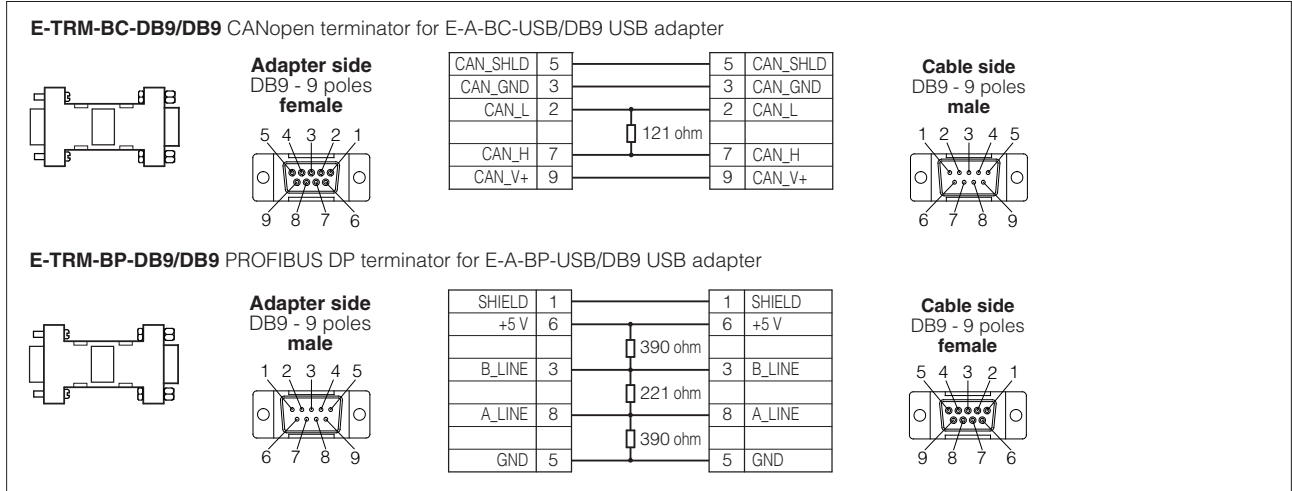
**E-TRM-BC-DB9/DB9** CANopen terminator for E-A-BC-USB/DB9 USB adapter

**Adapter side**
DB9 - 9 poles
**female**

5 4 3 2 1
9 8 7 6

| CAN_SHLD | 5 |
|---|---|
| CAN_GND | 3 |
| CAN_L | 2 |
| | |
| CAN_H | 7 |
| CAN_V+ | 9 |

121 ohm

| 5 | CAN_SHLD |
|---|---|
| 3 | CAN_GND |
| 2 | CAN_L |
| | |
| 7 | CAN_H |
| 9 | CAN_V+ |

**Cable side**
DB9 - 9 poles
**male**

1 2 3 4 5
6 7 8 9

**E-TRM-BP-DB9/DB9** PROFIBUS DP terminator for E-A-BP-USB/DB9 USB adapter

**Adapter side**
DB9 - 9 poles
**male**

1 2 3 4 5
6 7 8 9

| SHIELD | 1 |
|---|---|
| +5 V | 6 |
| | |
| B_LINE | 3 |
| | |
| A_LINE | 8 |
| | |
| GND | 5 |

390 ohm
221 ohm
390 ohm

| 1 | SHIELD |
|---|---|
| 6 | +5 V |
| | |
| 3 | B_LINE |
| | |
| 8 | A_LINE |
| | |
| 5 | GND |

**Cable side**
DB9 - 9 poles
**female**

5 4 3 2 1
9 8 7 6